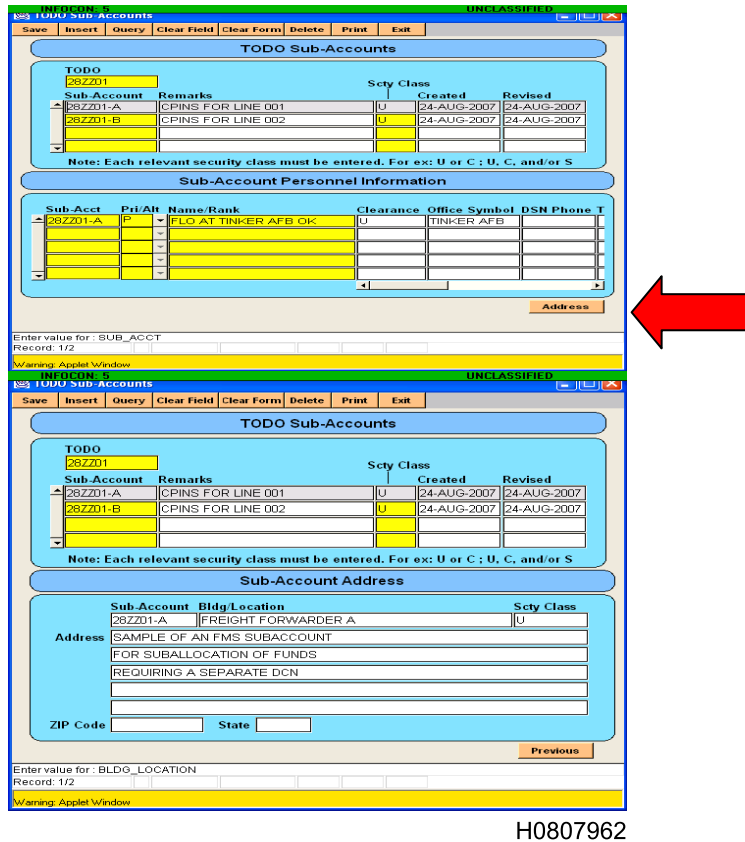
INFOCON: 5 UNCLASSIFIED

TODO Sub-Accounts

Save Insert Query Clear Field Clear Form Delete Print Exit

TODO Sub-Accounts

TODO
28ZZ01

| Sub-Account | Remarks | Scty Class | Created | Revised |
|---|---|---|---|---|
| 28ZZ01-A | CPINS FOR LINE 001 | U | 24-AUG-2007 | 24-AUG-2007 |
| 28ZZ01-B | CPINS FOR LINE 002 | U | 24-AUG-2007 | 24-AUG-2007 |

Note: Each relevant security class must be entered. For ex: U or C ; U, C, and/or S

Sub-Account Personnel Information

| Sub-Acct | Pri/Alt | Name/Rank | Clearance | Office Symbol | DSN Phone | T |
|---|---|---|---|---|---|---|
| 28ZZ01-A | P | FLO AT TINKER AFB OK | U | TINKER AFB | | |

Address

Enter value for : SUB_ACCT
Record: 1/2

Warning: Applet Window

INFOCON: 5 UNCLASSIFIED

TODO Sub-Accounts

Save Insert Query Clear Field Clear Form Delete Print Exit

TODO Sub-Accounts

TODO
28ZZ01

| Sub-Account | Remarks | Scty Class | Created | Revised |
|---|---|---|---|---|
| 28ZZ01-A | CPINS FOR LINE 001 | U | 24-AUG-2007 | 24-AUG-2007 |
| 28ZZ01-B | CPINS FOR LINE 002 | U | 24-AUG-2007 | 24-AUG-2007 |

Note: Each relevant security class must be entered. For ex: U or C ; U, C, and/or S

Sub-Account Address

Sub-Account Bldg/Location Scty Class
28ZZ01-A FREIGHT FORWARDER A U
Address SAMPLE OF AN FMS SUBACCOUNT
FOR SUBALLOCATION OF FUNDS
REQUIRING A SEPARATE DCN

ZIP Code State

Previous

Enter value for : BLDG_LOCATION
Record: 1/2

Warning: Applet Window

H0807962